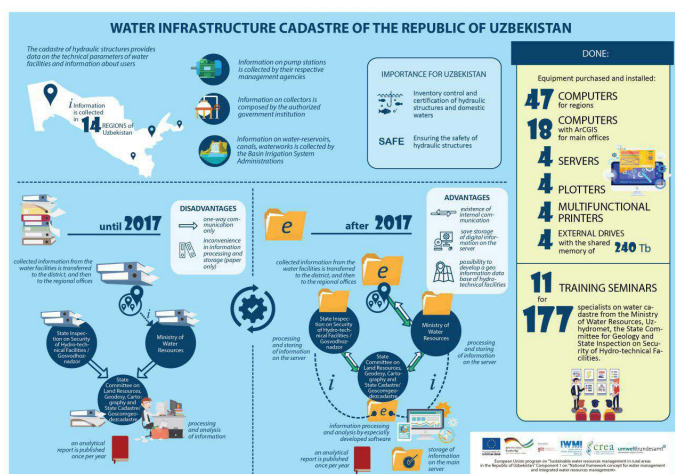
WATER INFRASTRUCTURE CADASTRE OF THE REPUBLIC OF UZBEKISTAN

The cadastre of hydraulic structures provides data on the technical parameters of water facilities and information about users

Information is collected in 14 REGIONS of Uzbekistan

Information on pump stations is collected by their respective management agencies

Information on collectors is composed by the authorized government institution

Information on water-reservoirs, canals, waterworks is collected by the Basin Irrigation System Administrations

IMPORTANCE FOR UZBEKISTAN

Inventory control and certification of hydraulic structures and domestic waters

SAFE Ensuring the safety of hydraulic structures

DONE:

Equipment purchased and installed:

47 COMPUTERS for regions

18 COMPUTERS with ArcGIS for main offices

4 SERVERS

4 PLOTTERS

4 MULTIFUNCTIONAL PRINTERS

4 EXTERNAL DRIVES with the shared memory of 240 Tb

11 TRAINING SEMINARS

for 177 specialists on water cadastre from the Ministry of Water Resources, Uzhydromet, the State Committee for Geology and State Inspection on Security of Hydro-technical Facilities.

until 2017

DISADVANTAGES

one-way communication only

inconvenience in information processing and storage (paper only)

collected information from the water facilities is transferred to the district, and then to the regional offices

State Inspection on Security of Hydro-technical Facilities / Gosvodhoz-nadzor

Ministry of Water Resources

State Committee on Land Resources, Geodesy, Cartography and State Cadastre/ Goscomgeo-descadastre

processing and analysis of information

an analytical report is published once per year

after 2017

ADVANTAGES

existence of internal communication

save storage of digital information on the server

possibility to develop a geo information data base of hydro-technical facilities

collected information from the water facilities is transferred to the district, and then to the regional offices

State Inspection on Security of Hydro-technical Facilities / Gosvodhoz-nadzor

processing and storing of information on the server

Ministry of Water Resources

processing and storing of information on the server

State Committee on Land Resources, Geodesy, Cartography and State Cadastre Goscomgeo-descadastre

information processing and analysis by especially-developed software

an analytical report is published once per year

storage of information on the main server

IWMI crea umweltbundesamt

European Union program on "Sustainable water resources management in rural areas in the Republic of Uzbekistan" Component 1 on "National framework concept for water management and integrated water resources management"